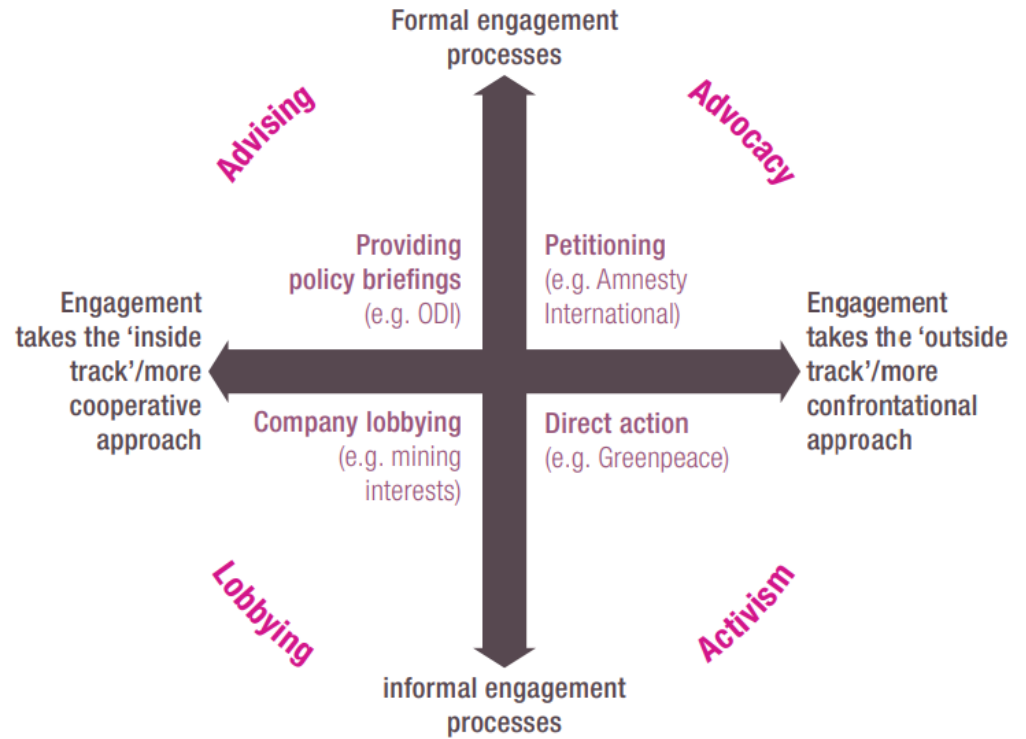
Formal engagement processes

Advising

Advocacy

Providing policy briefings (e.g. ODI)

Petitioning (e.g. Amnesty International)

Engagement takes the 'inside track'/more cooperative approach

Engagement takes the 'outside track'/more confrontational approach

Company lobbying (e.g. mining interests)

Direct action (e.g. Greenpeace)

Lobbying

Activism

informal engagement processes